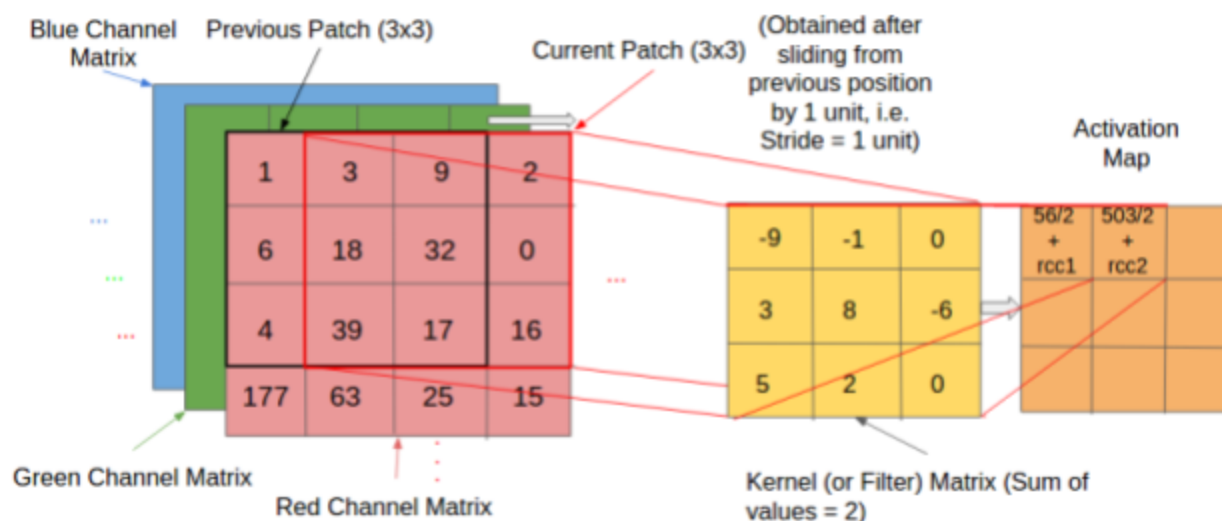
Blue Channel Matrix

Previous Patch (3x3)

Current Patch (3x3)

(Obtained after sliding from previous position by 1 unit, i.e. Stride = 1 unit)

Activation Map

| 1 | 3 | 9 | 2 |
|---|---|---|---|
| 6 | 18 | 32 | 0 |
| 4 | 39 | 17 | 16 |
| 177 | 63 | 25 | 15 |

...

...

...

...

| -9 | -1 | 0 |
|---|---|---|
| 3 | 8 | -6 |
| 5 | 2 | 0 |

| 56/2 + rcc1 | 503/2 + rcc2 | |
|---|---|---|
| | | |
| | | |

Green Channel Matrix

Red Channel Matrix

Kernel (or Filter) Matrix (Sum of values = 2)